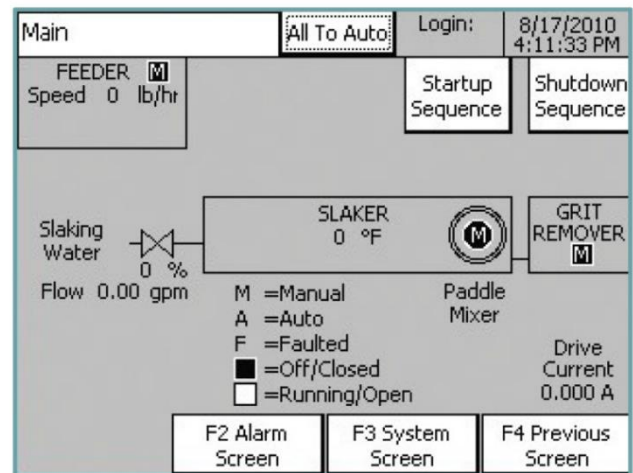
Main

All To Auto

Login:

8/17/2010
4:11:33 PM

FEEDER M
Speed 0 lb/hr

Startup Sequence

Shutdown Sequence

Slaking Water

0 %

Flow 0.00 gpm

SLAKER
0 °F

M

GRIT REMOVER
M

M =Manual
A =Auto
F =Faulted
■ =Off/Closed
□ =Running/Open

Paddle Mixer

Drive Current
0.000 A

F2 Alarm Screen

F3 System Screen

F4 Previous Screen